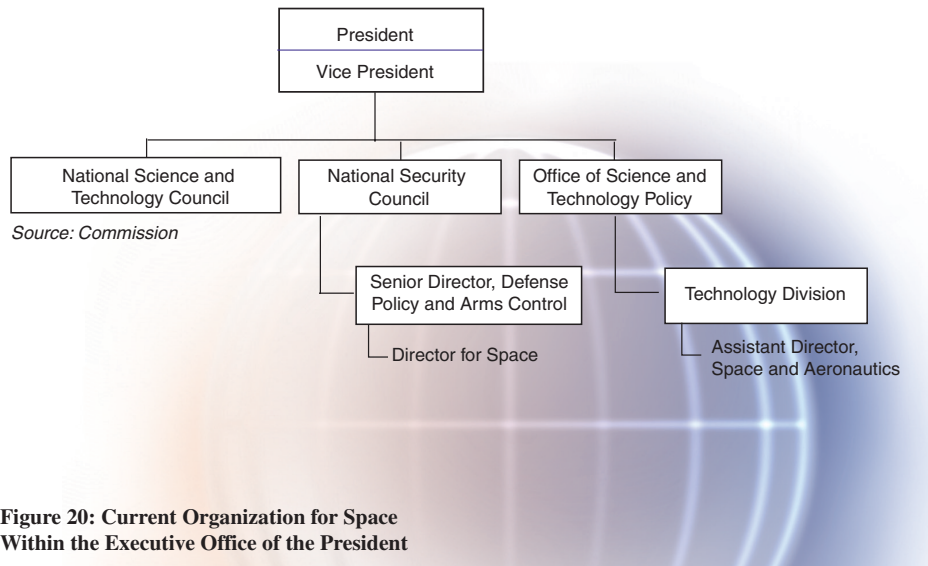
President

Vice President

National Science and Technology Council

National Security Council

Office of Science and Technology Policy

Source: Commission

Senior Director, Defense Policy and Arms Control

Director for Space

Technology Division

Assistant Director, Space and Aeronautics

**Figure 20: Current Organization for Space Within the Executive Office of the President**